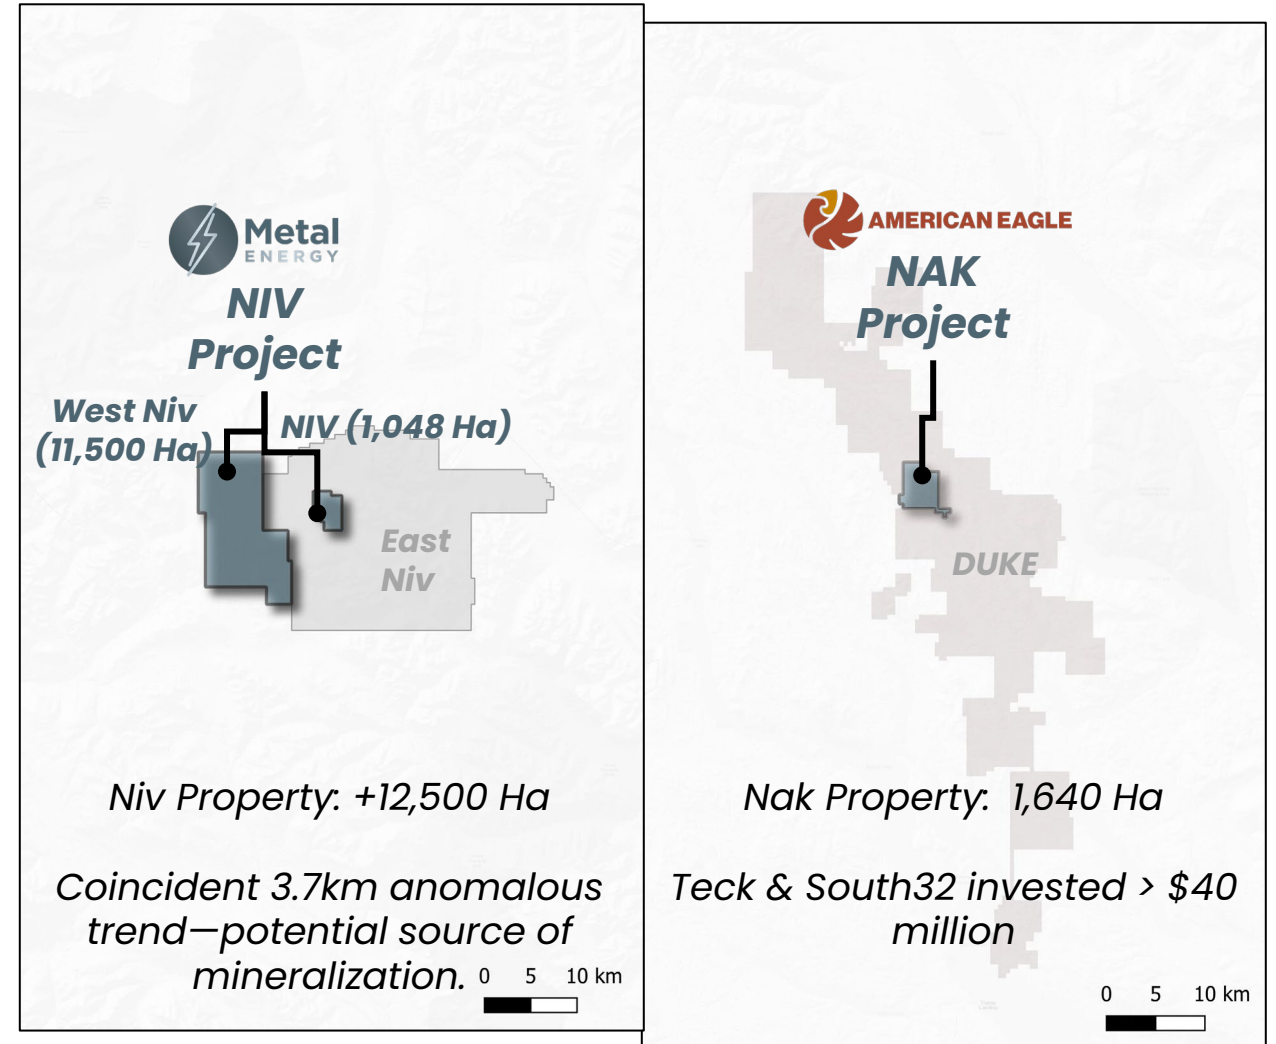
Metal ENERGY

NIV Project

West Niv (11,500 Ha)

NIV (1,048 Ha)

East Niv

Niv Property: +12,500 Ha

Coincident 3.7km anomalous trend—potential source of mineralization.

0 5 10 km

AMERICAN EAGLE

NAK Project

DUKE

Nak Property: 1,640 Ha

Teck & South32 invested > $40 million

0 5 10 km